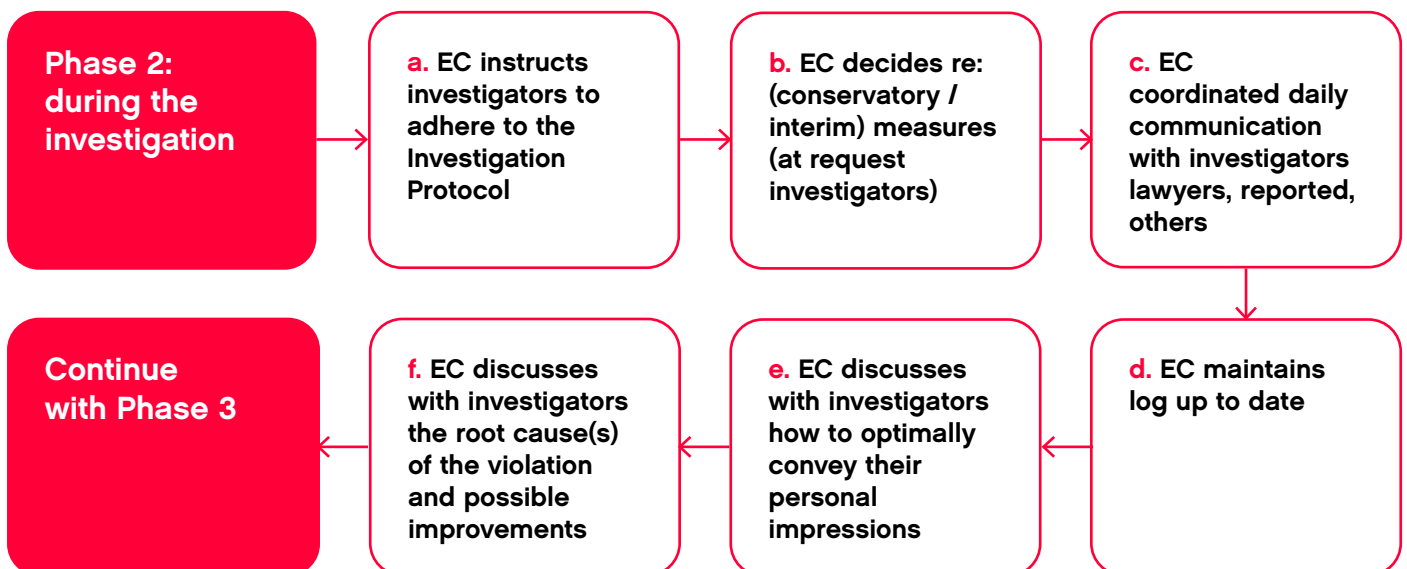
Phase 2: during the investigation

a. EC instructs investigators to adhere to the Investigation Protocol

b. EC decides re: (conservatory / interim) measures (at request investigators)

c. EC coordinated daily communication with investigators lawyers, reported, others

d. EC maintains log up to date

e. EC discusses with investigators how to optimally convey their personal impressions

f. EC discusses with investigators the root cause(s) of the violation and possible improvements

Continue with Phase 3